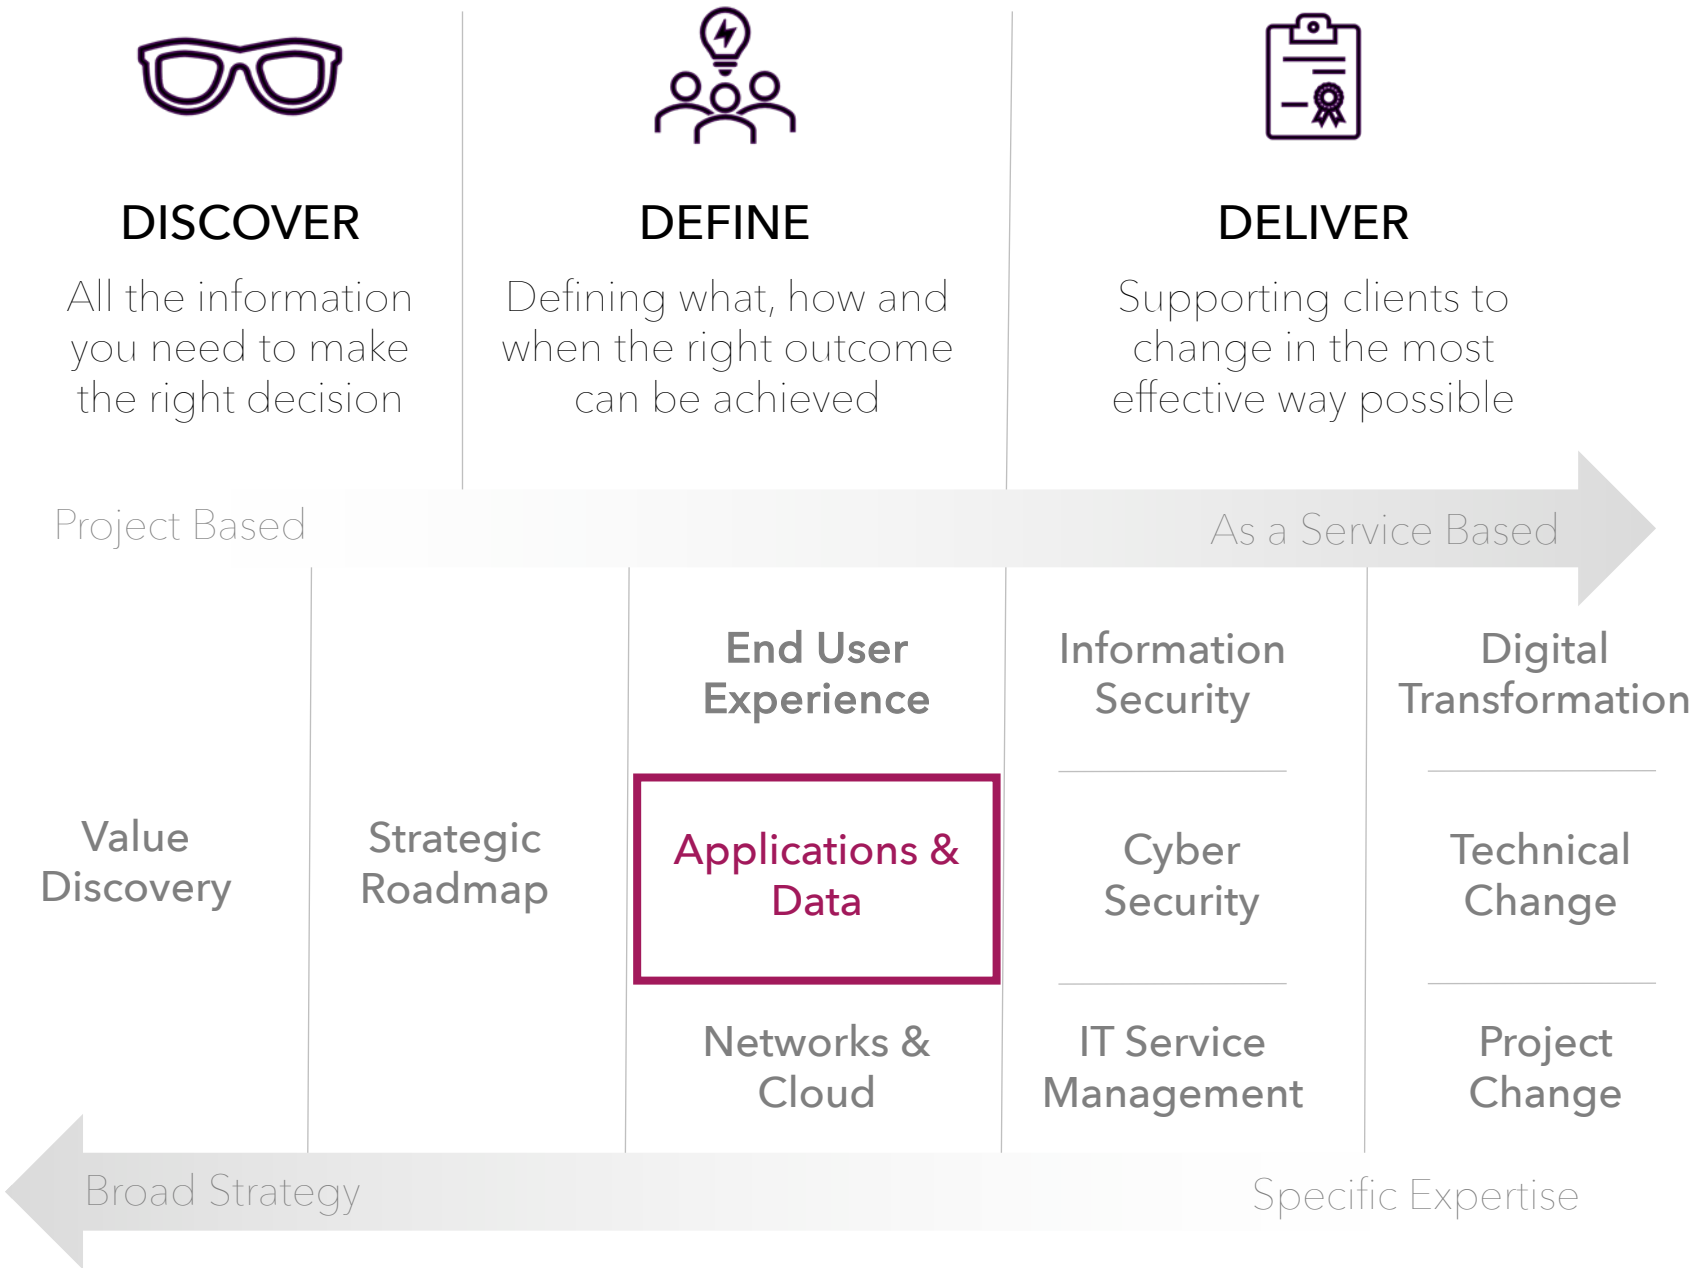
DISCOVER

All the information you need to make the right decision

DEFINE

Defining what, how and when the right outcome can be achieved

DELIVER

Supporting clients to change in the most effective way possible

Project Based

As a Service Based

Value Discovery

Strategic Roadmap

End User Experience

Applications & Data

Networks & Cloud

Information Security

Cyber Security

IT Service Management

Digital Transformation

Technical Change

Project Change

Broad Strategy

Specific Expertise